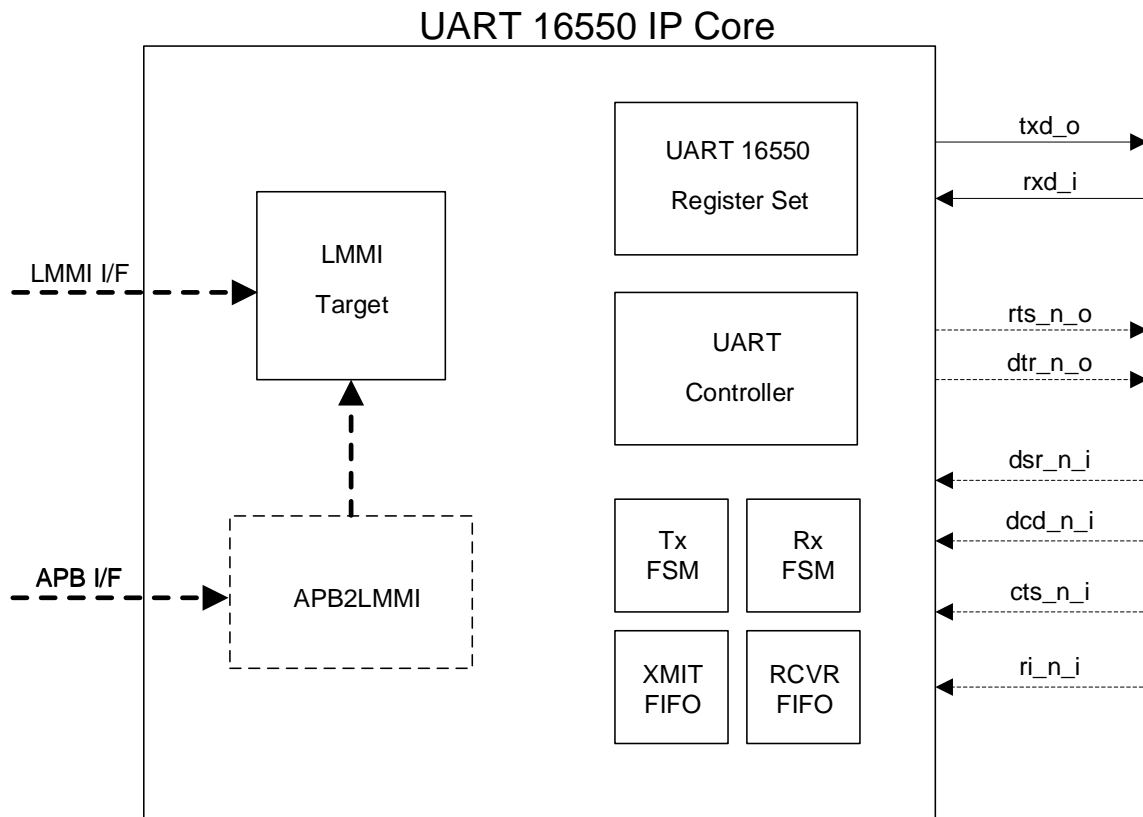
UART 16550 IP Core

LMMI I/F

LMMI
Target

APB I/F

APB2LMMI

UART 16550
Register Set

UART
Controller

Tx
FSM

Rx
FSM

XMIT
FIFO

RCVR
FIFO

txd_o

rxd_i

rts_n_o

dtr_n_o

dsr_n_i

dcd_n_i

cts_n_i

ri_n_i